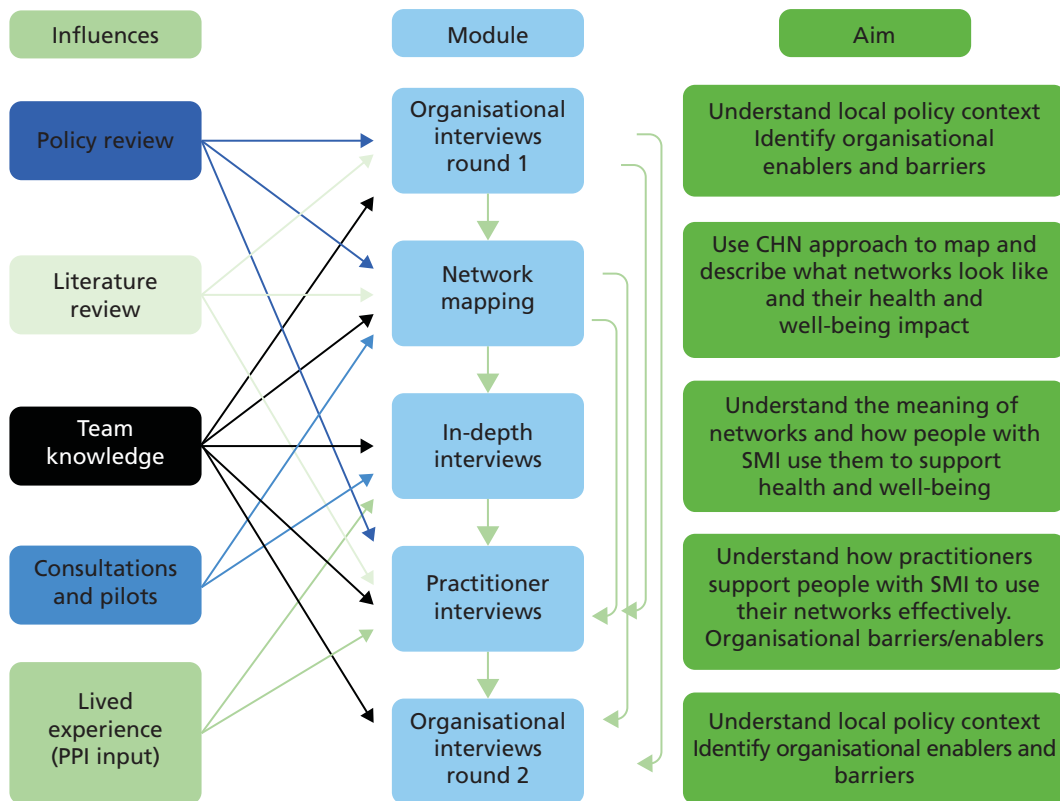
Influences

Module

Aim

Policy review

Literature review

Team knowledge

Consultations and pilots

Lived experience (PPI input)

Organisational interviews round 1

Network mapping

In-depth interviews

Practitioner interviews

Organisational interviews round 2

Understand local policy context Identify organisational enablers and barriers

Use CHN approach to map and describe what networks look like and their health and well-being impact

Understand the meaning of networks and how people with SMI use them to support health and well-being

Understand how practitioners support people with SMI to use their networks effectively. Organisational barriers/enablers

Understand local policy context Identify organisational enablers and barriers